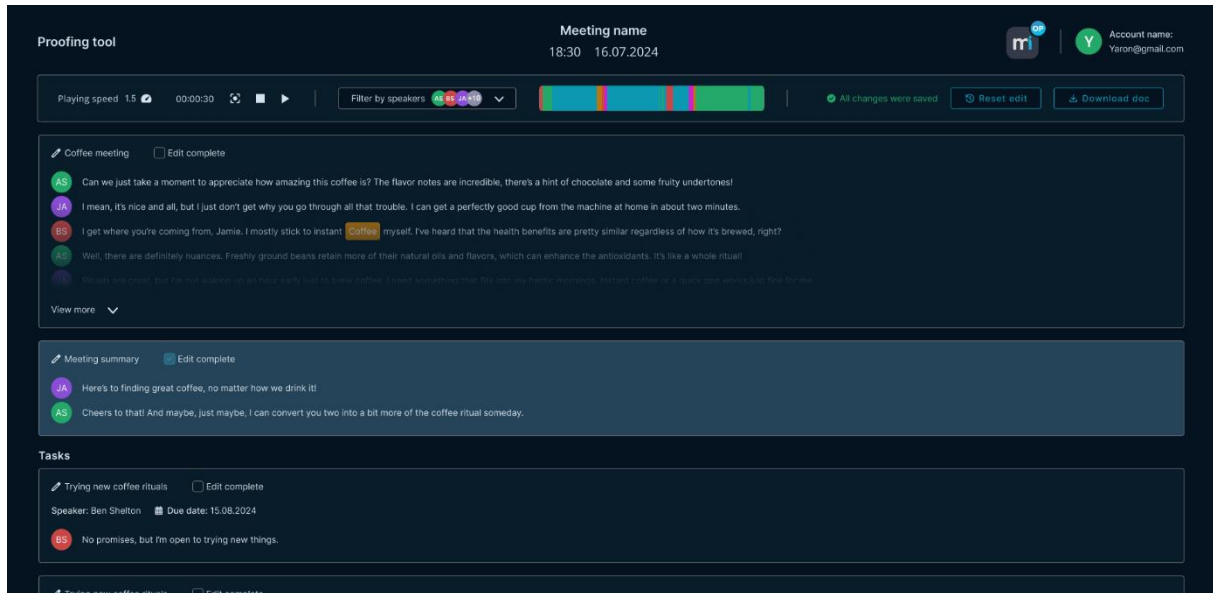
Proofing tool

Meeting name
18:30 16.07.2024

OP
Y Account name: Yaron@gmail.com

Playing speed 1.5 00:00:30 Filter by speakers AS BS JA +10 All changes were saved Reset edit Download doc

Coffee meeting Edit complete

AS Can we just take a moment to appreciate how amazing this coffee is? The flavor notes are incredible, there's a hint of chocolate and some fruity undertones!

JA I mean, it's nice and all, but I just don't get why you go through all that trouble. I can get a perfectly good cup from the machine at home in about two minutes.

BS I get where you're coming from, Jamie. I mostly stick to instant Coffee myself. I've heard that the health benefits are pretty similar regardless of how it's brewed, right?

AS Well, there are definitely nuances. Freshly ground beans retain more of their natural oils and flavors, which can enhance the antioxidants. It's like a whole ritual!

JA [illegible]

View more

Meeting summary Edit complete

JA Here's to finding great coffee, no matter how we drink it!

AS Cheers to that! And maybe, just maybe, I can convert you two into a bit more of the coffee ritual someday.

Tasks

Trying new coffee rituals Edit complete

Speaker: Ben Shelton Due date: 15.08.2024

BS No promises, but I'm open to trying new things.

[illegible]